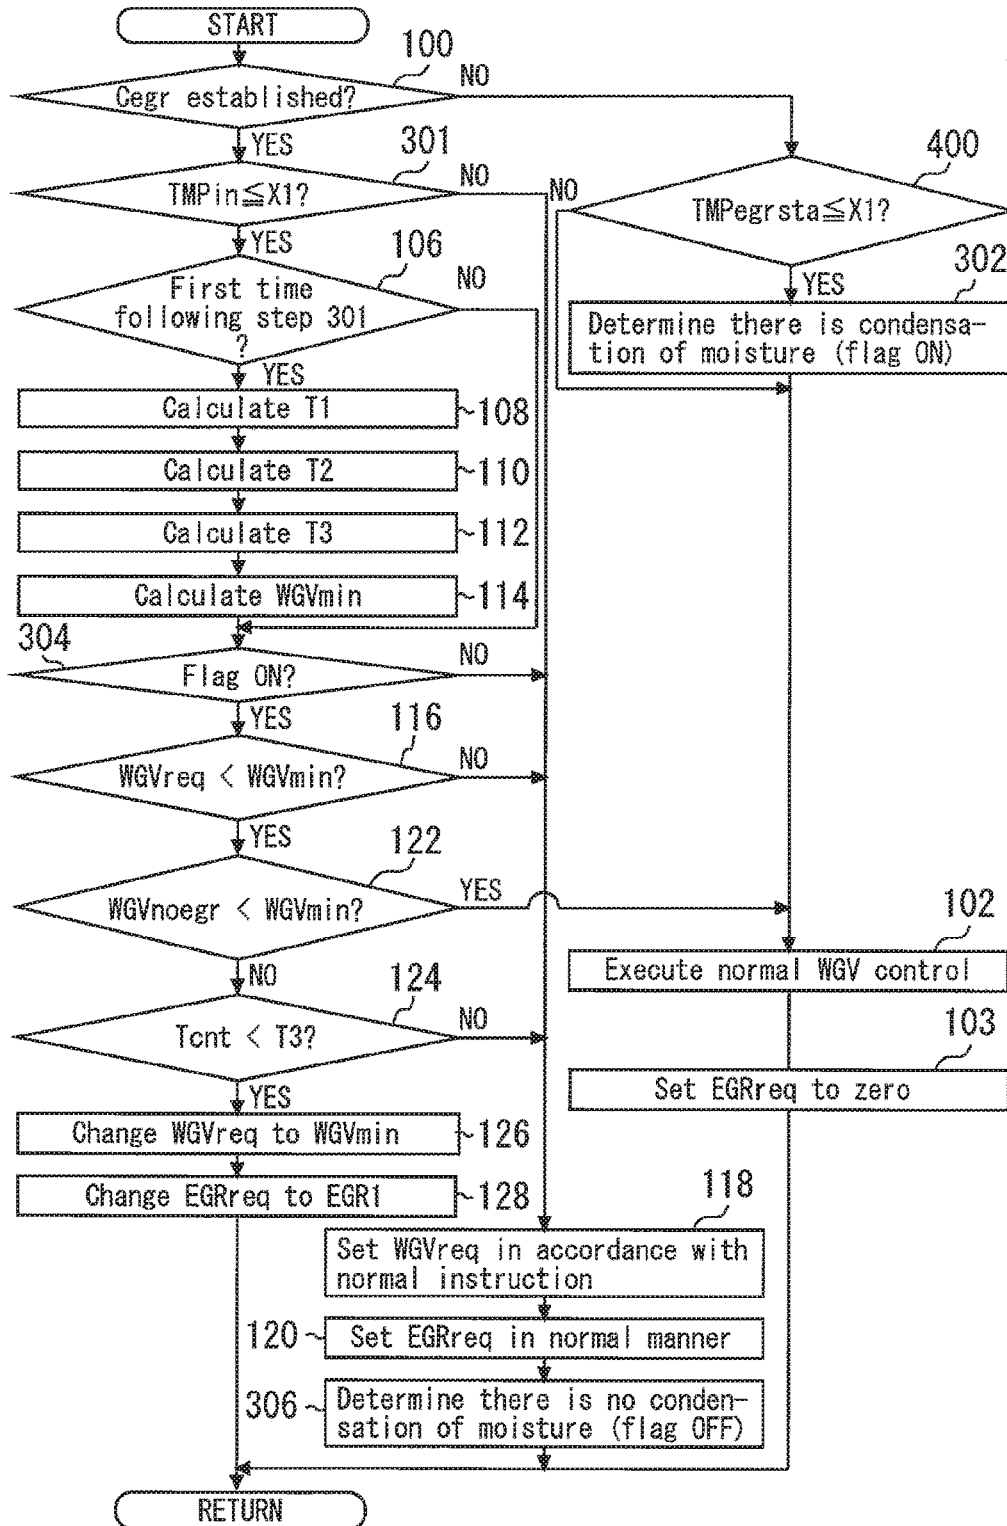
START

100

Cegr established?

NO

YES

301

TMPin≦X1?

NO

400

NO

TMPegrsta≦X1?

YES

106

First time following step 301 ?

NO

302

YES

Determine there is condensation of moisture (flag ON)

YES

Calculate T1

108

Calculate T2

110

Calculate T3

112

Calculate WGVmin

114

304

Flag ON?

NO

YES

116

WGVreq < WGVmin?

NO

YES

122

WGVnoegr < WGVmin?

YES

102

Execute normal WGV control

NO

124

103

Tcnt < T3?

NO

Set EGRreq to zero

YES

Change WGVreq to WGVmin

126

Change EGRreq to EGR1

128

118

Set WGVreq in accordance with normal instruction

120

Set EGRreq in normal manner

306

Determine there is no condensation of moisture (flag OFF)

RETURN